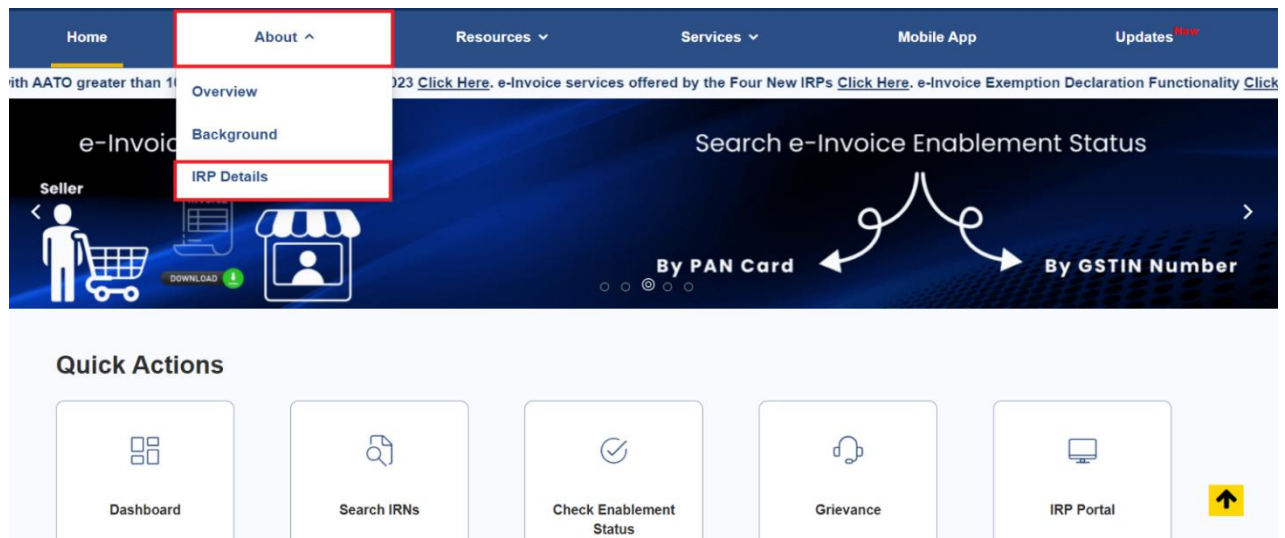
Home About ^ Resources ˅ Services ˅ Mobile App Updates New

ith AATO greater than 1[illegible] 023 Click Here. e-Invoice services offered by the Four New IRPs Click Here. e-Invoice Exemption Declaration Functionality Click

Overview

Background

IRP Details

e-Invoic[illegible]

Seller

DOWNLOAD

Search e-Invoice Enablement Status

By PAN Card

By GSTIN Number

Quick Actions

Dashboard

Search IRNs

Check Enablement Status

Grievance

IRP Portal